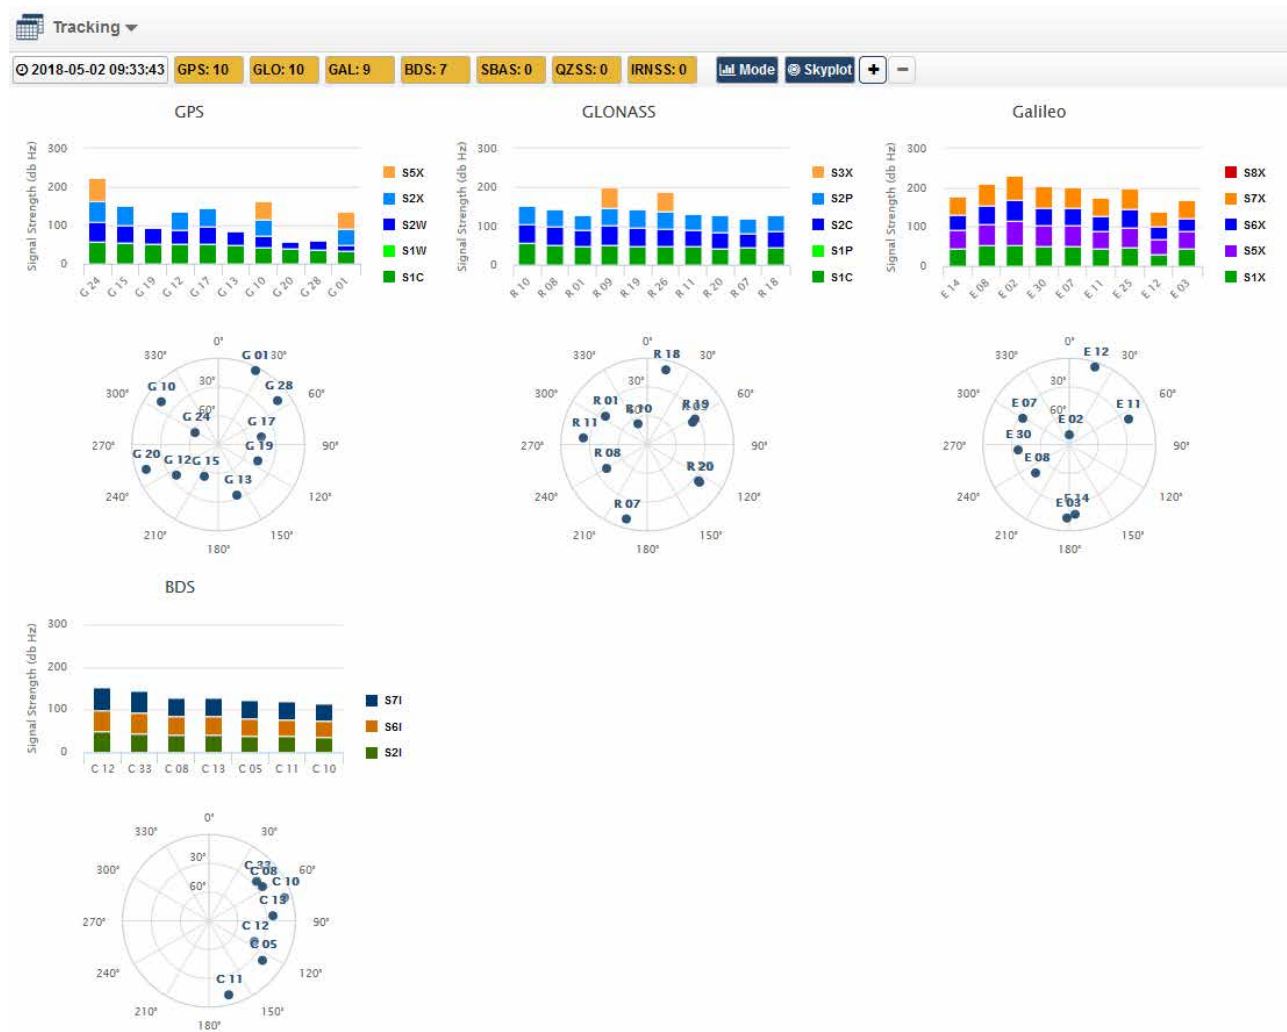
Tracking

2018-05-02 09:33:43 GPS: 10 GLO: 10 GAL: 9 BDS: 7 SBAS: 0 QZSS: 0 IRNSS: 0 Mode Skyplot + −

GPS

Signal Strength (db Hz)
300
200
100
0

G 24 G 15 G 19 G 12 G 17 G 13 G 10 G 20 G 28 G 01

S5X
S2X
S2W
S1W
S1C

0° 30° 60° 90° 120° 150° 180° 210° 240° 270° 300° 330°
30° 60°
G 01 G 28 G 10 G 24 G 17 G 19 G 20 G 12 G 15 G 13

GLONASS

Signal Strength (db Hz)
300
200
100
0

R 10 R 08 R 01 R 09 R 19 R 26 R 11 R 20 R 07 R 18

S3X
S2P
S2C
S1P
S1C

0° 30° 60° 90° 120° 150° 180° 210° 240° 270° 300° 330°
30°
R 18 R 01 R 10 R 19 R 11 R 08 R 20 R 07

Galileo

Signal Strength (db Hz)
300
200
100
0

E 14 E 08 E 02 E 30 E 07 E 11 E 25 E 12 E 03

S8X
S7X
S6X
S5X
S1X

0° 30° 60° 90° 120° 150° 180° 210° 240° 270° 300° 330°
30° 60°
E 12 E 07 E 11 E 02 E 30 E 08 E 03 E 14

BDS

Signal Strength (db Hz)
300
200
100
0

C 12 C 33 C 08 C 13 C 05 C 11 C 10

S7I
S6I
S2I

0° 30° 60° 90° 120° 150° 180° 210° 240° 270° 300° 330°
30° 60°
C 33 C 08 C 10 C 13 C 12 C 05 C 11